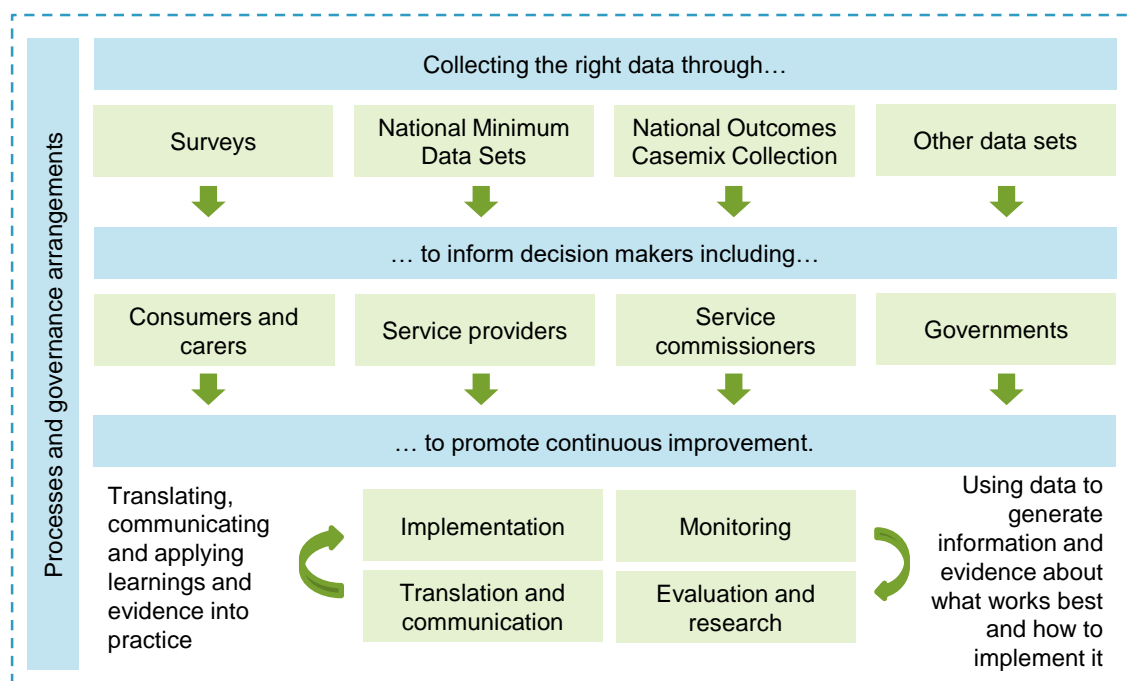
Processes and governance arrangements

Collecting the right data through…

Surveys

National Minimum Data Sets

National Outcomes Casemix Collection

Other data sets

… to inform decision makers including…

Consumers and carers

Service providers

Service commissioners

Governments

… to promote continuous improvement.

Translating, communicating and applying learnings and evidence into practice

Implementation

Monitoring

Translation and communication

Evaluation and research

Using data to generate information and evidence about what works best and how to implement it